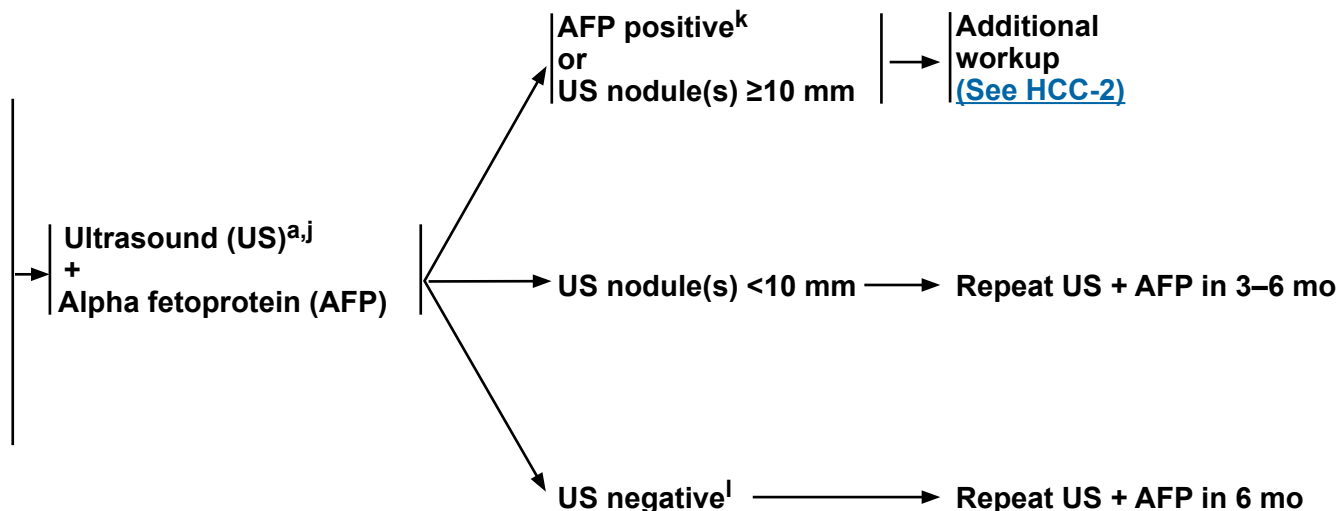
Ultrasound (US)$^{a,j}$
+
Alpha fetoprotein (AFP)

AFP positive$^{k}$
or
US nodule(s) ≥10 mm

Additional workup
(See HCC-2)

US nodule(s) <10 mm

Repeat US + AFP in 3–6 mo

US negative$^{l}$

Repeat US + AFP in 6 mo